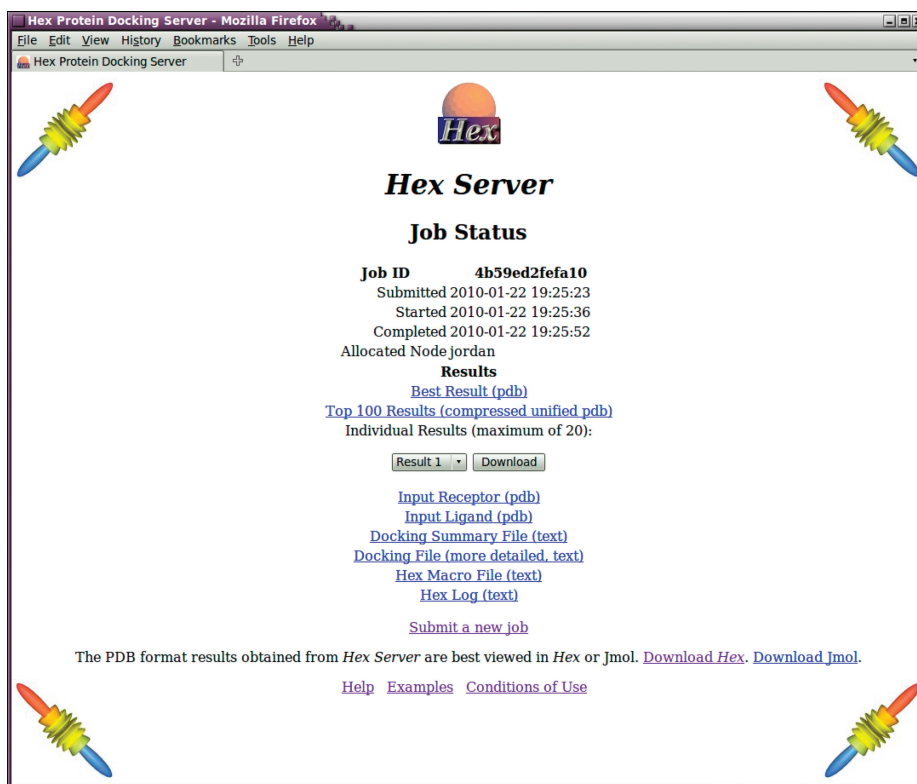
Hex Protein Docking Server - Mozilla Firefox

File Edit View History Bookmarks Tools Help

Hex Protein Docking Server

Hex

Hex Server

Job Status

| Job ID | 4b59ed2fefa10 |
|---|---|
| Submitted | 2010-01-22 19:25:23 |
| Started | 2010-01-22 19:25:36 |
| Completed | 2010-01-22 19:25:52 |
| Allocated Node | jordan |

Results

Best Result (pdb)

Top 100 Results (compressed unified pdb)

Individual Results (maximum of 20):

Result 1 Download

Input Receptor (pdb)

Input Ligand (pdb)

Docking Summary File (text)

Docking File (more detailed, text)

Hex Macro File (text)

Hex Log (text)

Submit a new job

The PDB format results obtained from Hex Server are best viewed in Hex or Jmol. Download Hex. Download Jmol.

Help Examples Conditions of Use